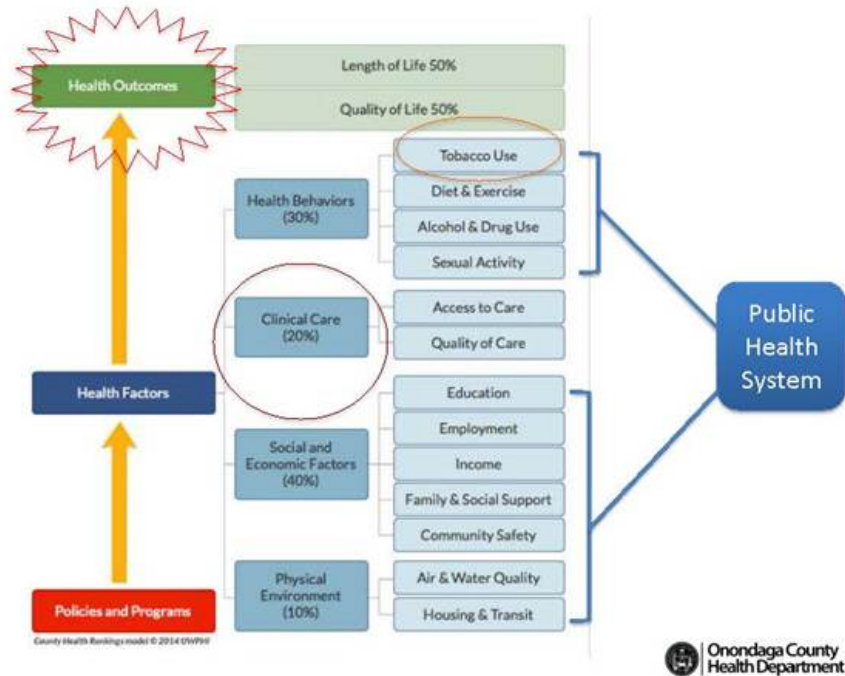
Health Outcomes

Length of Life 50%

Quality of Life 50%

Health Behaviors (30%)

Tobacco Use

Diet & Exercise

Alcohol & Drug Use

Sexual Activity

Clinical Care (20%)

Access to Care

Quality of Care

Health Factors

Social and Economic Factors (40%)

Education

Employment

Income

Family & Social Support

Community Safety

Physical Environment (10%)

Air & Water Quality

Housing & Transit

Policies and Programs

County Health Rankings model © 2014 UWPHI

Public Health System

Onondaga County Health Department